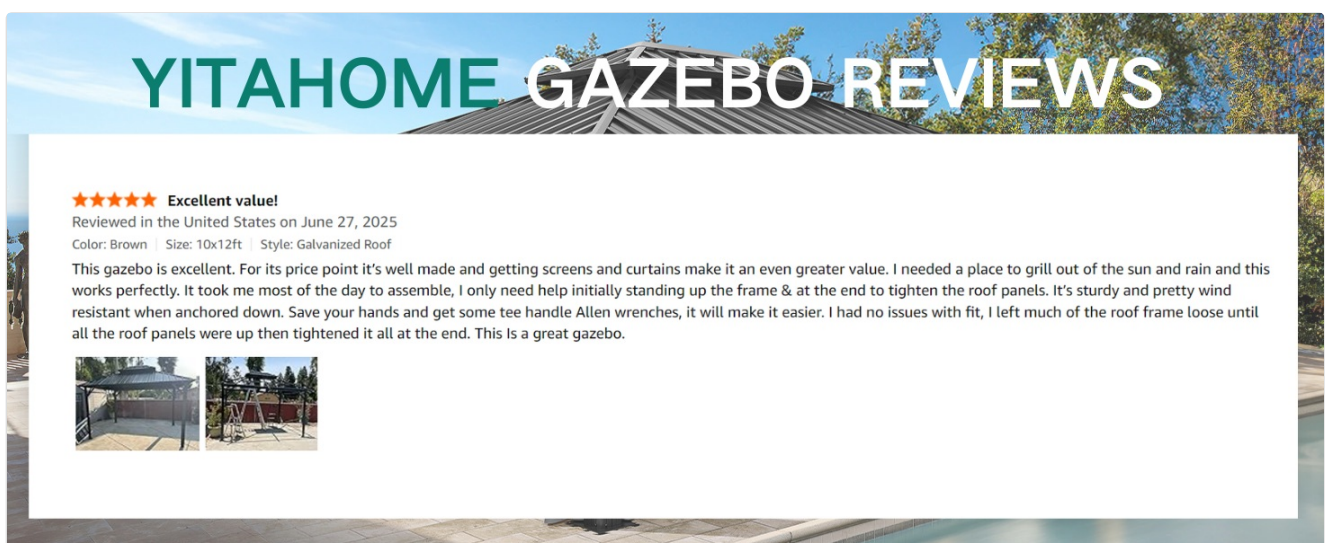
YITAHOME GAZEBO REVIEWS

Excellent value!

Reviewed in the United States on June 27, 2025

Color: Brown | Size: 10x12ft | Style: Galvanized Roof

This gazebo is excellent. For its price point it's well made and getting screens and curtains make it an even greater value. I needed a place to grill out of the sun and rain and this works perfectly. It took me most of the day to assemble, I only need help initially standing up the frame & at the end to tighten the roof panels. It's sturdy and pretty wind resistant when anchored down. Save your hands and get some tee handle Allen wrenches, it will make it easier. I had no issues with fit, I left much of the roof frame loose until all the roof panels were up then tightened it all at the end. This Is a great gazebo.